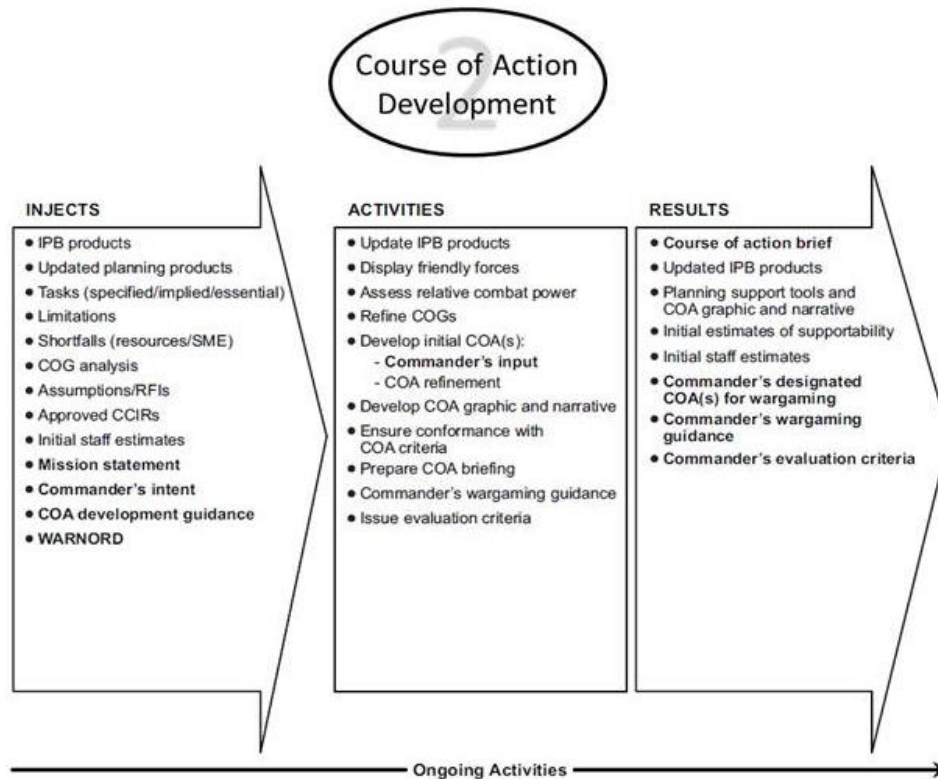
Course of Action Development

2

INJECTS

• IPB products
• Updated planning products
• Tasks (specified/implied/essential)
• Limitations
• Shortfalls (resources/SME)
• COG analysis
• Assumptions/RFIs
• Approved CCIRs
• Initial staff estimates
• Mission statement
• Commander's intent
• COA development guidance
• WARNORD

ACTIVITIES

• Update IPB products
• Display friendly forces
• Assess relative combat power
• Refine COGs
• Develop initial COA(s):
- Commander's input
- COA refinement
• Develop COA graphic and narrative
• Ensure conformance with COA criteria
• Prepare COA briefing
• Commander's wargaming guidance
• Issue evaluation criteria

RESULTS

• Course of action brief
• Updated IPB products
• Planning support tools and COA graphic and narrative
• Initial estimates of supportability
• Initial staff estimates
• Commander's designated COA(s) for wargaming
• Commander's wargaming guidance
• Commander's evaluation criteria

Ongoing Activities